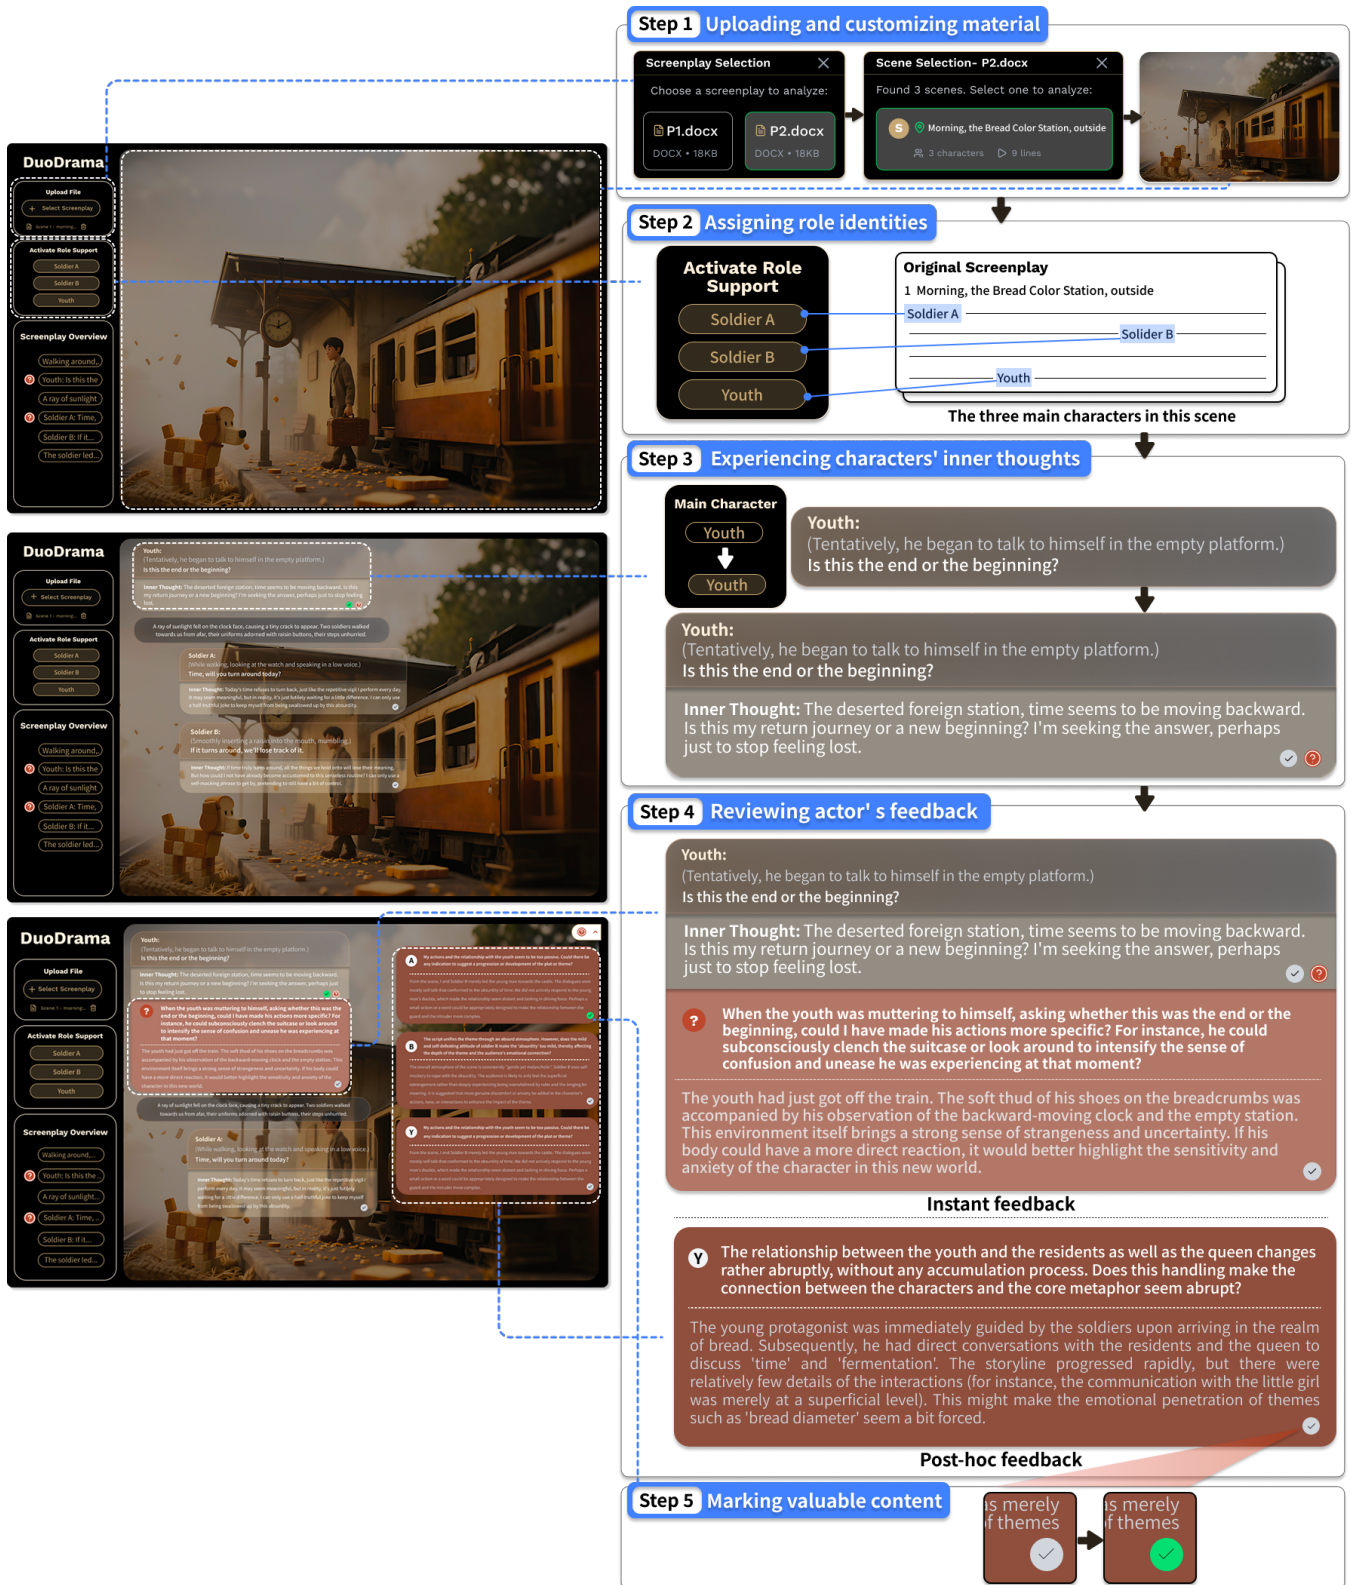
Step 1 Uploading and customizing material

Screenplay Selection

Choose a screenplay to analyze:

P1.docx
DOCX • 18KB

P2.docx
DOCX • 18KB

Scene Selection- P2.docx

Found 3 scenes. Select one to analyze:

S Morning, the Bread Color Station, outside
3 characters 9 lines

Step 2 Assigning role identities

Activate Role Support
Soldier A
Soldier B
Youth

Original Screenplay
1 Morning, the Bread Color Station, outside
Soldier A
Solider B
Youth

The three main characters in this scene

Step 3 Experiencing characters' inner thoughts

Main Character
Youth
Youth

Youth:
(Tentatively, he began to talk to himself in the empty platform.)
Is this the end or the beginning?

Youth:
(Tentatively, he began to talk to himself in the empty platform.)
Is this the end or the beginning?

Inner Thought: The deserted foreign station, time seems to be moving backward. Is this my return journey or a new beginning? I'm seeking the answer, perhaps just to stop feeling lost.

Step 4 Reviewing actor' s feedback

Youth:
(Tentatively, he began to talk to himself in the empty platform.)
Is this the end or the beginning?

Inner Thought: The deserted foreign station, time seems to be moving backward. Is this my return journey or a new beginning? I'm seeking the answer, perhaps just to stop feeling lost.

When the youth was muttering to himself, asking whether this was the end or the beginning, could I have made his actions more specific? For instance, he could subconsciously clench the suitcase or look around to intensify the sense of confusion and unease he was experiencing at that moment?

The youth had just got off the train. The soft thud of his shoes on the breadcrumbs was accompanied by his observation of the backward-moving clock and the empty station. This environment itself brings a strong sense of strangeness and uncertainty. If his body could have a more direct reaction, it would better highlight the sensitivity and anxiety of the character in this new world.

Instant feedback

Y The relationship between the youth and the residents as well as the queen changes rather abruptly, without any accumulation process. Does this handling make the connection between the characters and the core metaphor seem abrupt?

The young protagonist was immediately guided by the soldiers upon arriving in the realm of bread. Subsequently, he had direct conversations with the residents and the queen to discuss 'time' and 'fermentation'. The storyline progressed rapidly, but there were relatively few details of the interactions (for instance, the communication with the little girl was merely at a superficial level). This might make the emotional penetration of themes such as 'bread diameter' seem a bit forced.

Post-hoc feedback

Step 5 Marking valuable content

s merely
f themes

s merely
f themes

DuoDrama
Upload File
Select Screenplay
Activate Role Support
Soldier A
Soldier B
Youth
Screenplay Overview
Walking around...
Youth: Is this the...
A ray of sunlight
Soldier A: Time,...
Soldier B: If it...
The soldier led...

DuoDrama
Upload File
Select Screenplay
Activate Role Support
Soldier A
Soldier B
Youth
Screenplay Overview
Walking around...
Youth: Is this the...
A ray of sunlight
Soldier A: Time,...
Soldier B: If it...
The soldier led...

DuoDrama
Upload File
Select Screenplay
Activate Role Support
Soldier A
Soldier B
Youth
Screenplay Overview
Walking around...
Youth: Is this the...
A ray of sunlight...
Soldier A: Time,...
Soldier B: If it...
The soldier led...